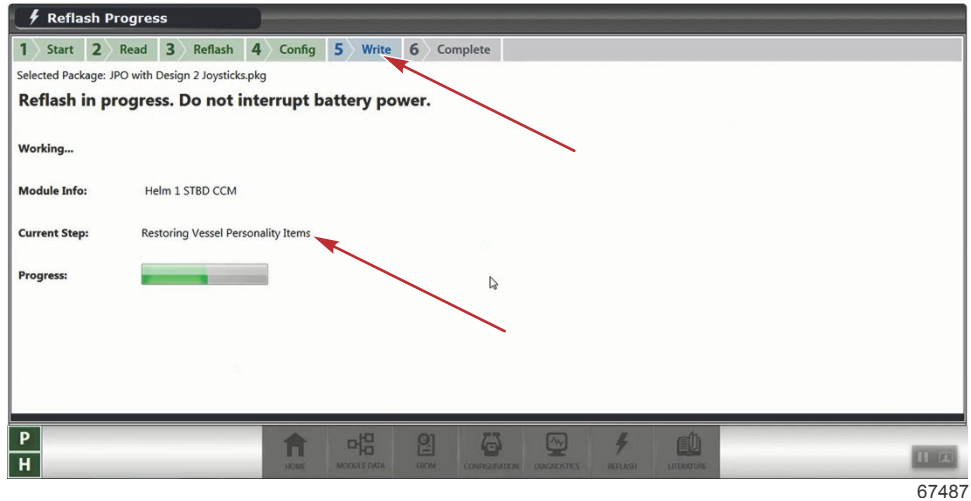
Reflash Progress

1 Start 2 Read 3 Reflash 4 Config 5 Write 6 Complete

Selected Package: JPO with Design 2 Joysticks.pkg

Reflash in progress. Do not interrupt battery power.

Working...

Module Info: Helm 1 STBD CCM

Current Step: Restoring Vessel Personality Items

Progress:

P
H

HOME MODULE DATA EEOM CONFIGURATION DIAGNOSTICS REFLASH LITERATURE

67487